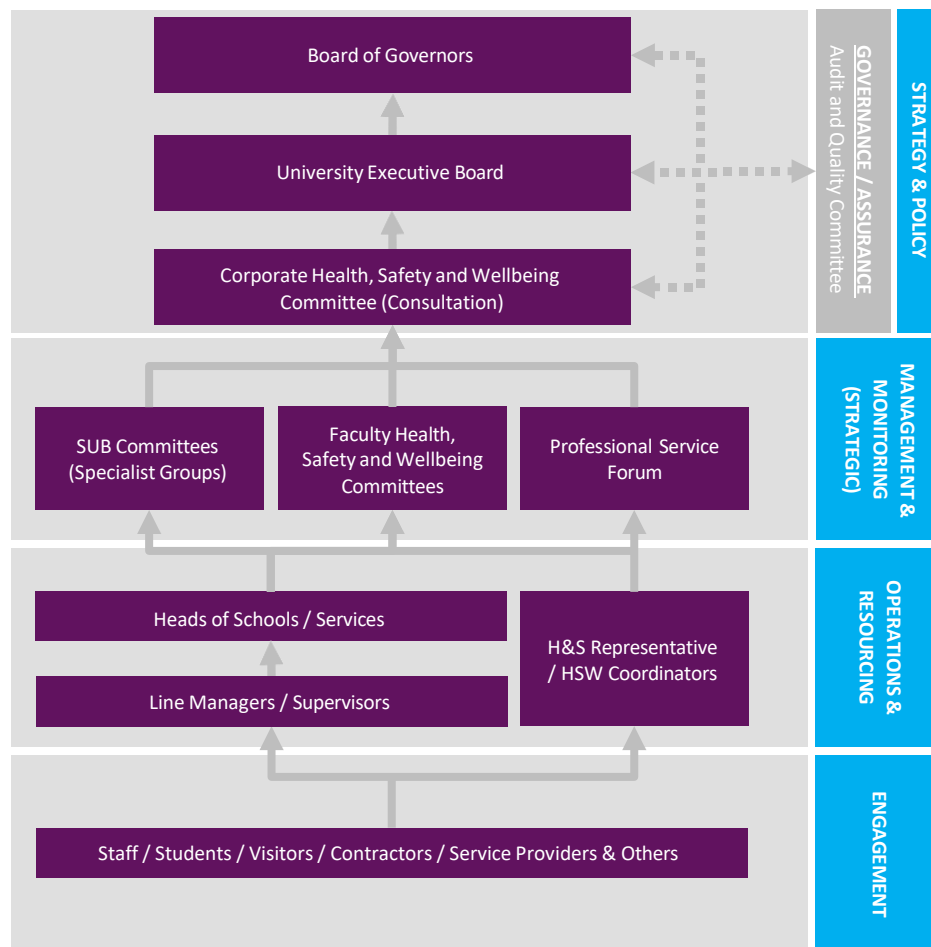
Board of Governors

University Executive Board

Corporate Health, Safety and Wellbeing Committee (Consultation)

GOVERNANCE / ASSURANCE
Audit and Quality Committee

STRATEGY & POLICY

SUB Committees (Specialist Groups)

Faculty Health, Safety and Wellbeing Committees

Professional Service Forum

MANAGEMENT & MONITORING (STRATEGIC)

Heads of Schools / Services

Line Managers / Supervisors

H&S Representative / HSW Coordinators

OPERATIONS & RESOURCING

Staff / Students / Visitors / Contractors / Service Providers & Others

ENGAGEMENT